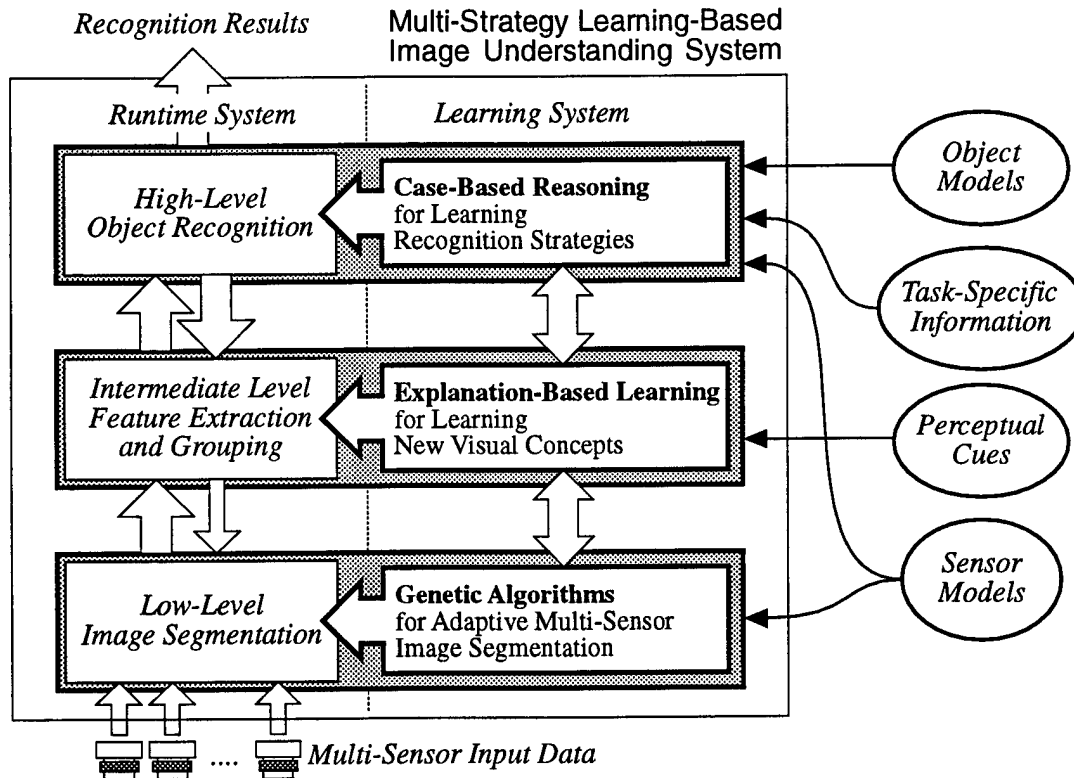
Recognition Results

Multi-Strategy Learning-Based Image Understanding System

Runtime System

Learning System

High-Level Object Recognition

Case-Based Reasoning for Learning Recognition Strategies

Object Models

Task-Specific Information

Intermediate Level Feature Extraction and Grouping

Explanation-Based Learning for Learning New Visual Concepts

Perceptual Cues

Low-Level Image Segmentation

Genetic Algorithms for Adaptive Multi-Sensor Image Segmentation

Sensor Models

.... Multi-Sensor Input Data